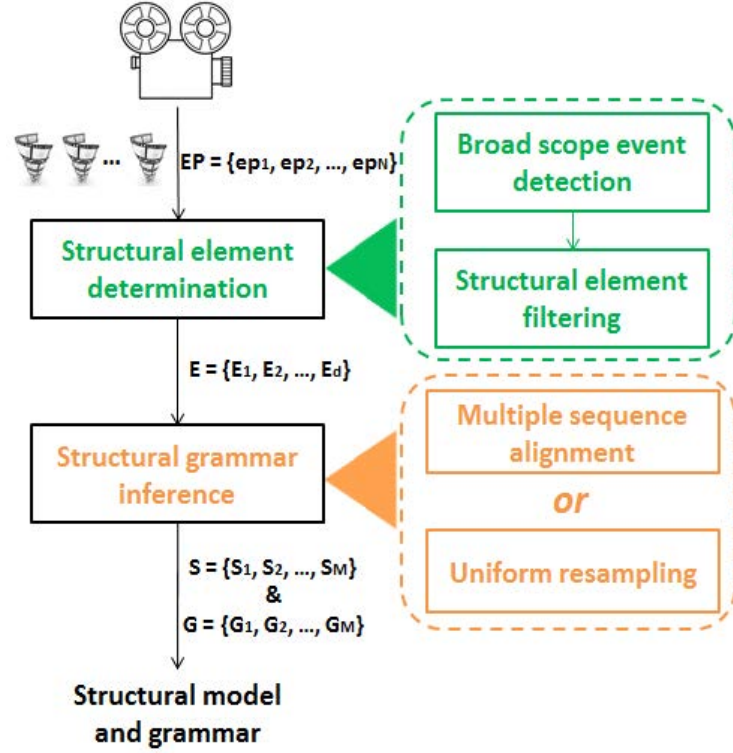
...

EP = $\{ep_1, ep_2, \ldots, ep_N\}$

Broad scope event detection

Structural element filtering

Structural element determination

E = $\{E_1, E_2, \ldots, E_d\}$

Multiple sequence alignment

or

Uniform resampling

Structural grammar inference

S = $\{S_1, S_2, \ldots, S_M\}$
&
G = $\{G_1, G_2, \ldots, G_M\}$

Structural model and grammar